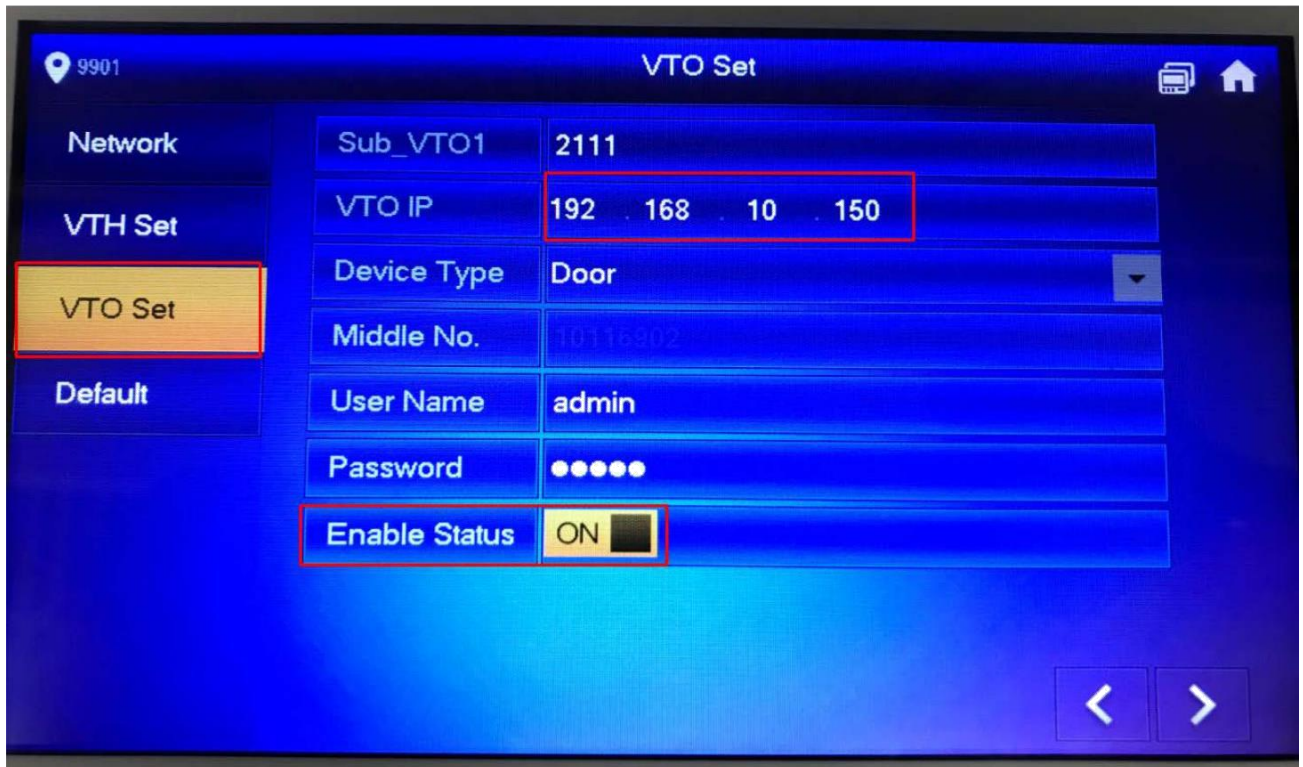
9901

VTO Set

Network

VTH Set

VTO Set

Default

| Sub_VTO1 | 2111 |
|---|---|
| VTO IP | 192 . 168 . 10 . 150 |
| Device Type | Door |
| Middle No. | 10116902 |
| User Name | admin |
| Password | ●●●●● |
| Enable Status | ON |

<

>